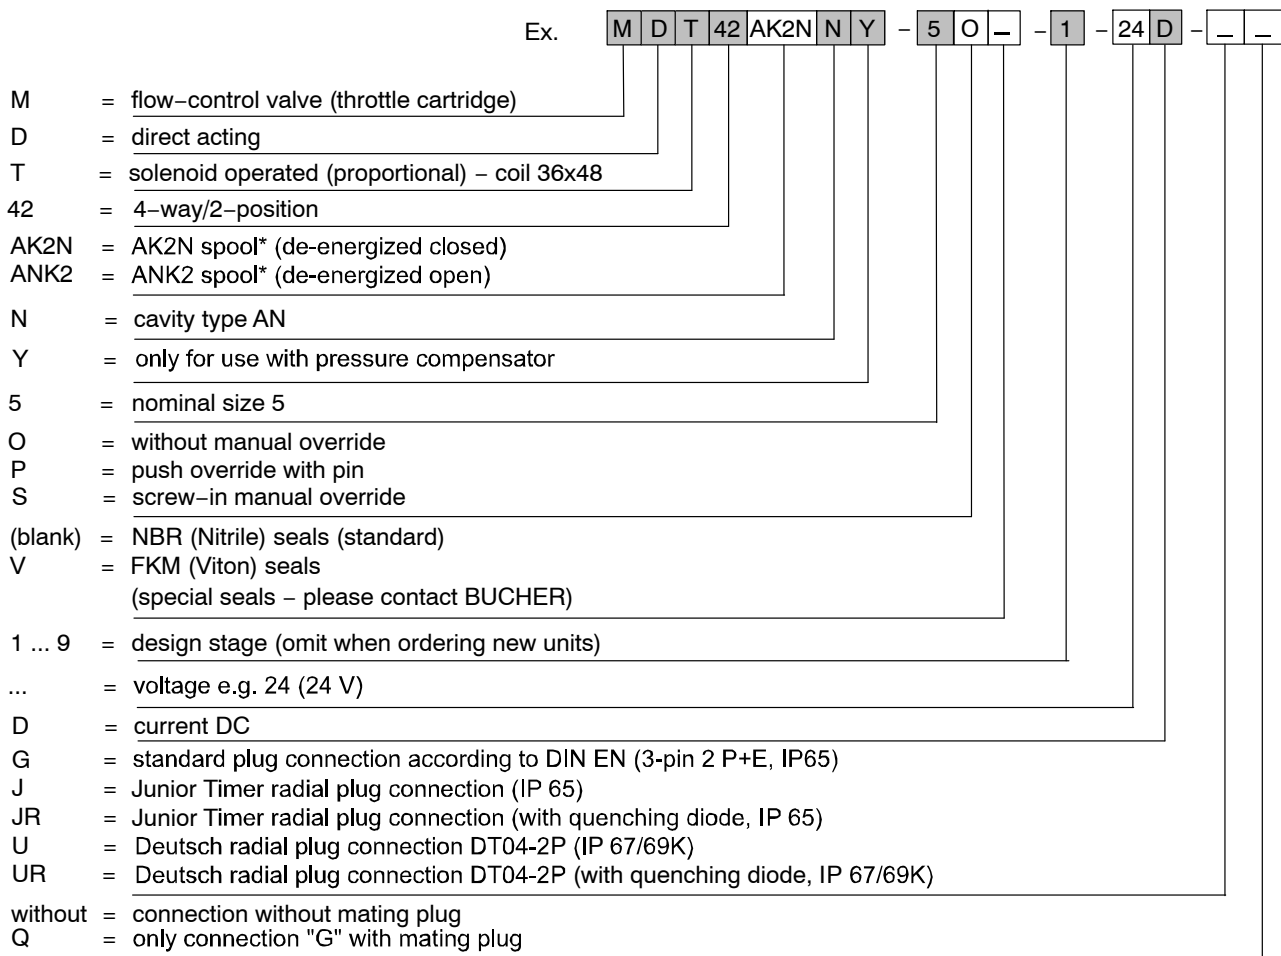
Ex. M D T 42 AK2N N Y – 5 O _ – 1 – 24 D – _ _

M = flow–control valve (throttle cartridge)
D = direct acting
T = solenoid operated (proportional) – coil 36x48
42 = 4–way/2–position
AK2N = AK2N spool* (de-energized closed)
ANK2 = ANK2 spool* (de-energized open)
N = cavity type AN
Y = only for use with pressure compensator
5 = nominal size 5
O = without manual override
P = push override with pin
S = screw–in manual override
(blank) = NBR (Nitrile) seals (standard)
V = FKM (Viton) seals
(special seals – please contact BUCHER)
1 ... 9 = design stage (omit when ordering new units)
... = voltage e.g. 24 (24 V)
D = current DC
G = standard plug connection according to DIN EN (3-pin 2 P+E, IP65)
J = Junior Timer radial plug connection (IP 65)
JR = Junior Timer radial plug connection (with quenching diode, IP 65)
U = Deutsch radial plug connection DT04-2P (IP 67/69K)
UR = Deutsch radial plug connection DT04-2P (with quenching diode, IP 67/69K)
without = connection without mating plug
Q = only connection "G" with mating plug